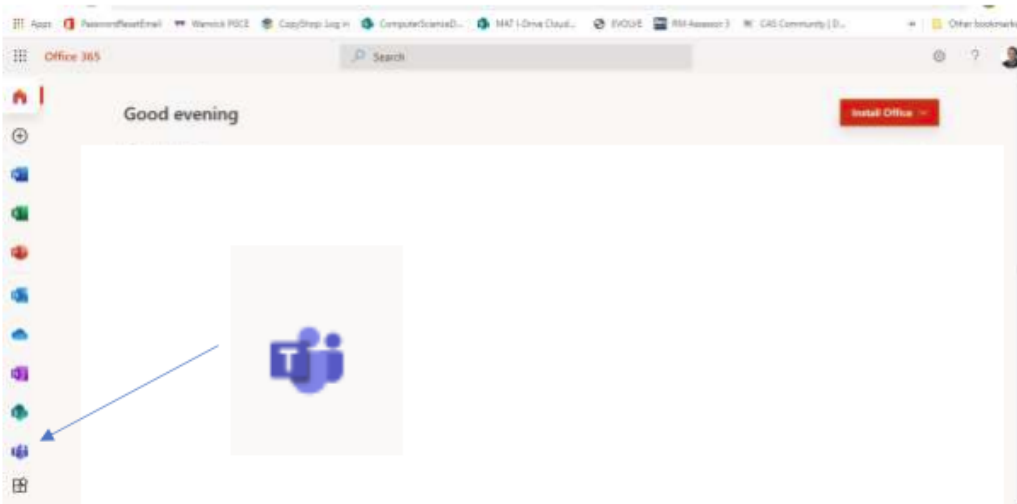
Apps PasswordResetEmail Warwick PGCE CopyShop Log in ComputerScienceD... MAT I-Drive Cloud... EVOLVE RM Assessor 3 CAS Community | D... Other bookmarks

Office 365

Search

Good evening

Install Office

T